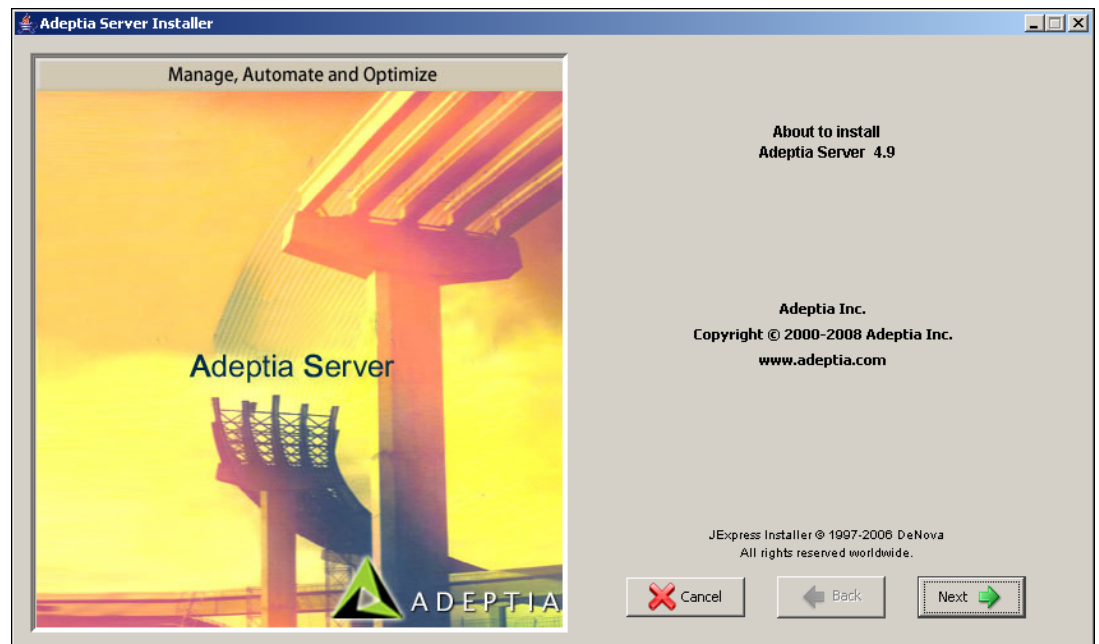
Adeptia Server Installer

Manage, Automate and Optimize

Adeptia Server

ADEPTIA

About to install
Adeptia Server 4.9

Adeptia Inc.
Copyright © 2000-2008 Adeptia Inc.
www.adeptia.com

JExpress Installer © 1997-2006 DeNova
All rights reserved worldwide.

Cancel

Back

Next